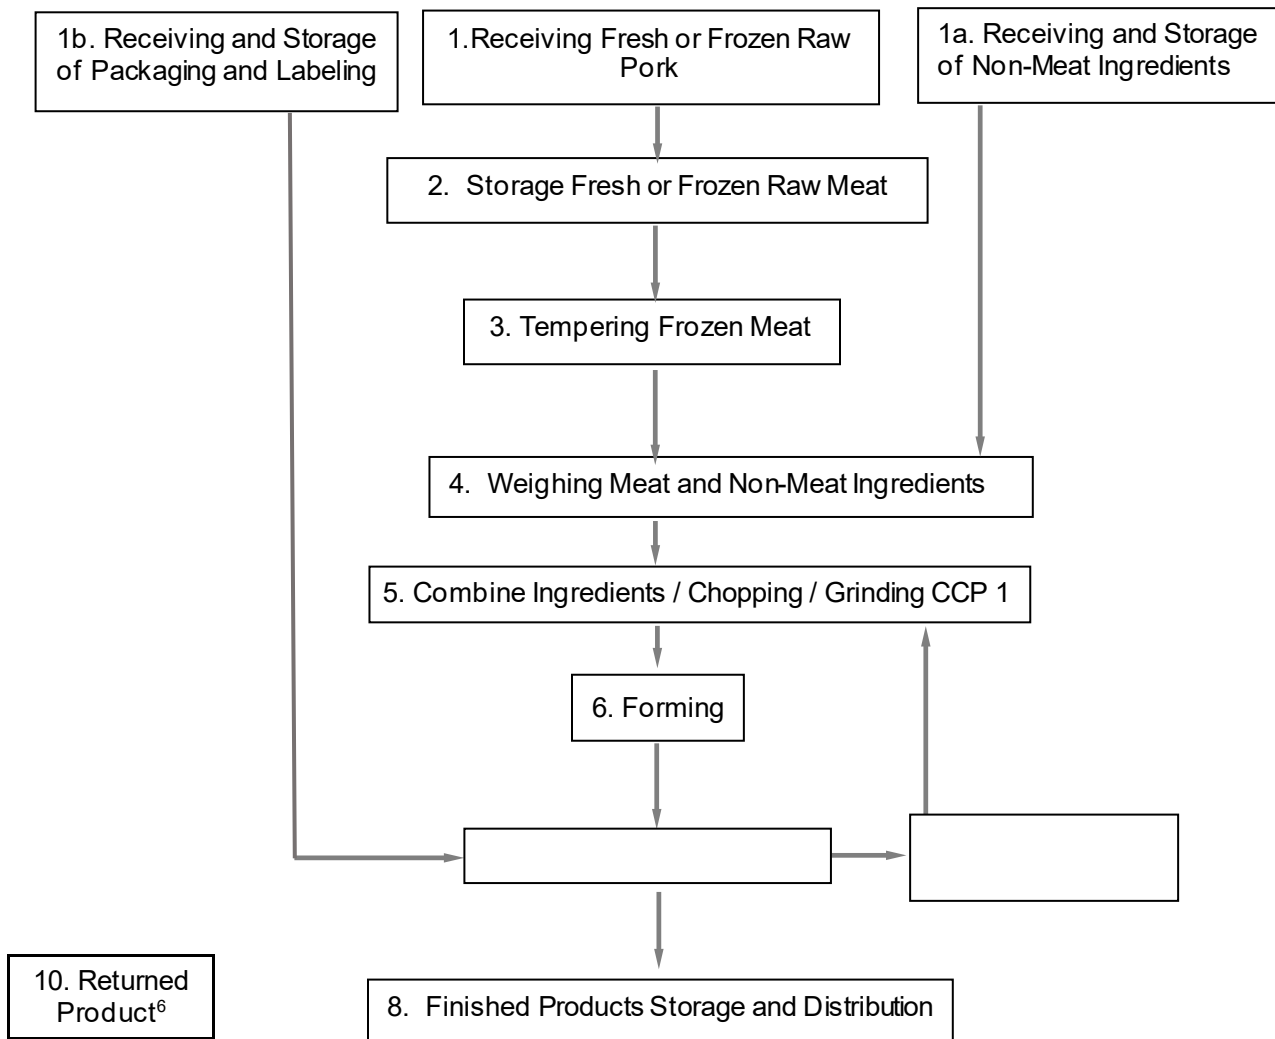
1b. Receiving and Storage of Packaging and Labeling

1.Receiving Fresh or Frozen Raw Pork

1a. Receiving and Storage of Non-Meat Ingredients

2. Storage Fresh or Frozen Raw Meat

3. Tempering Frozen Meat

4. Weighing Meat and Non-Meat Ingredients

5. Combine Ingredients / Chopping / Grinding CCP 1

6. Forming

10. Returned Product$^6$

8. Finished Products Storage and Distribution